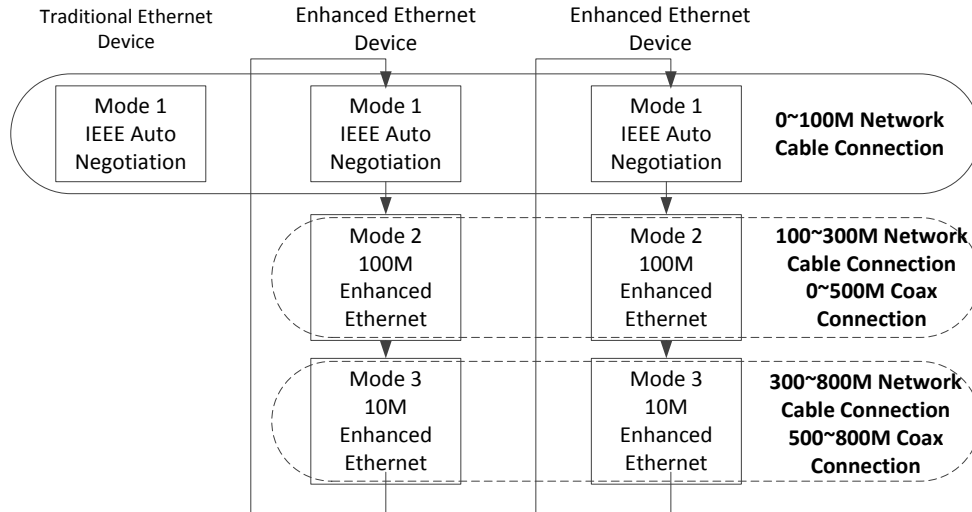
Traditional Ethernet Device

Enhanced Ethernet Device

Enhanced Ethernet Device

Mode 1
IEEE Auto
Negotiation

Mode 1
IEEE Auto
Negotiation

Mode 1
IEEE Auto
Negotiation

**0~100M Network Cable Connection**

Mode 2
100M
Enhanced
Ethernet

Mode 2
100M
Enhanced
Ethernet

**100~300M Network Cable Connection 0~500M Coax Connection**

Mode 3
10M
Enhanced
Ethernet

Mode 3
10M
Enhanced
Ethernet

**300~800M Network Cable Connection 500~800M Coax Connection**